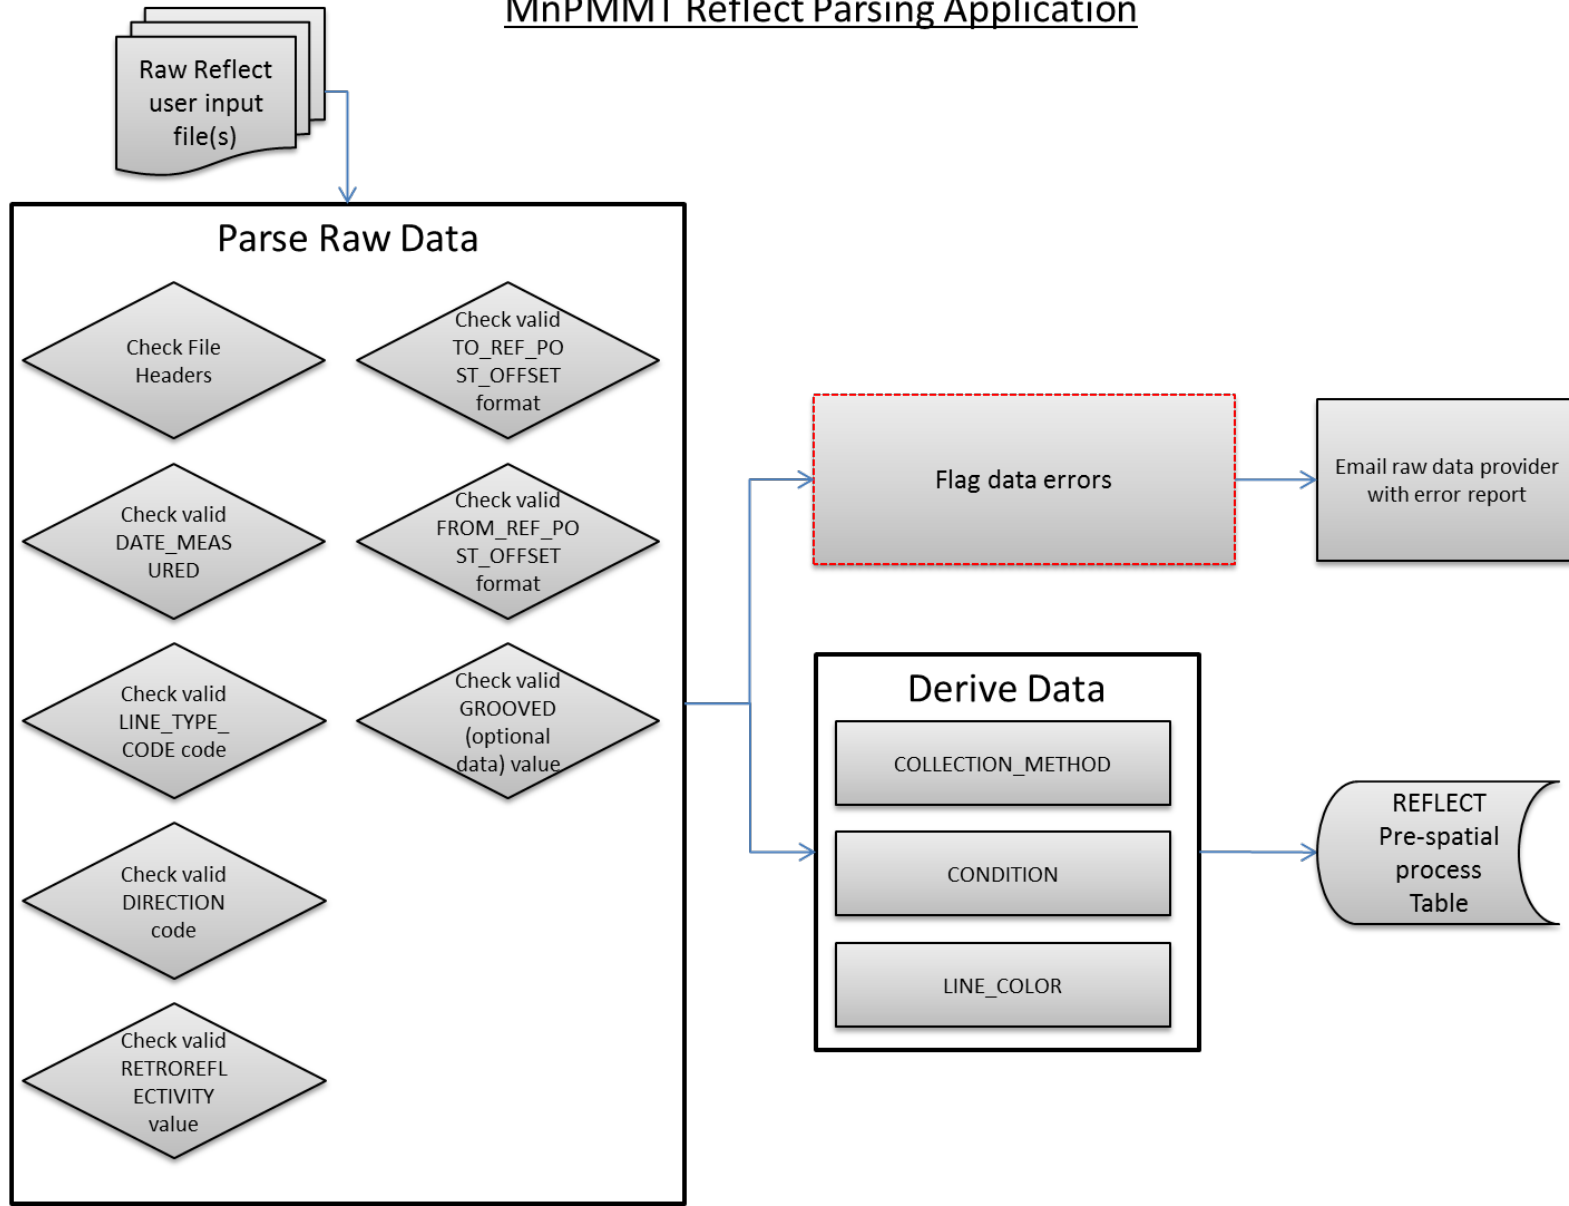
MnPMMT Reflect Parsing Application

Raw Reflect user input file(s)

Parse Raw Data

Check File Headers

Check valid TO_REF_POST_OFFSET format

Check valid DATE_MEASURED

Check valid FROM_REF_POST_OFFSET format

Check valid LINE_TYPE_CODE code

Check valid GROOVED (optional data) value

Check valid DIRECTION code

Check valid RETROREFLECTIVITY value

Flag data errors

Email raw data provider with error report

Derive Data

COLLECTION_METHOD

CONDITION

LINE_COLOR

REFLECT Pre-spatial process Table